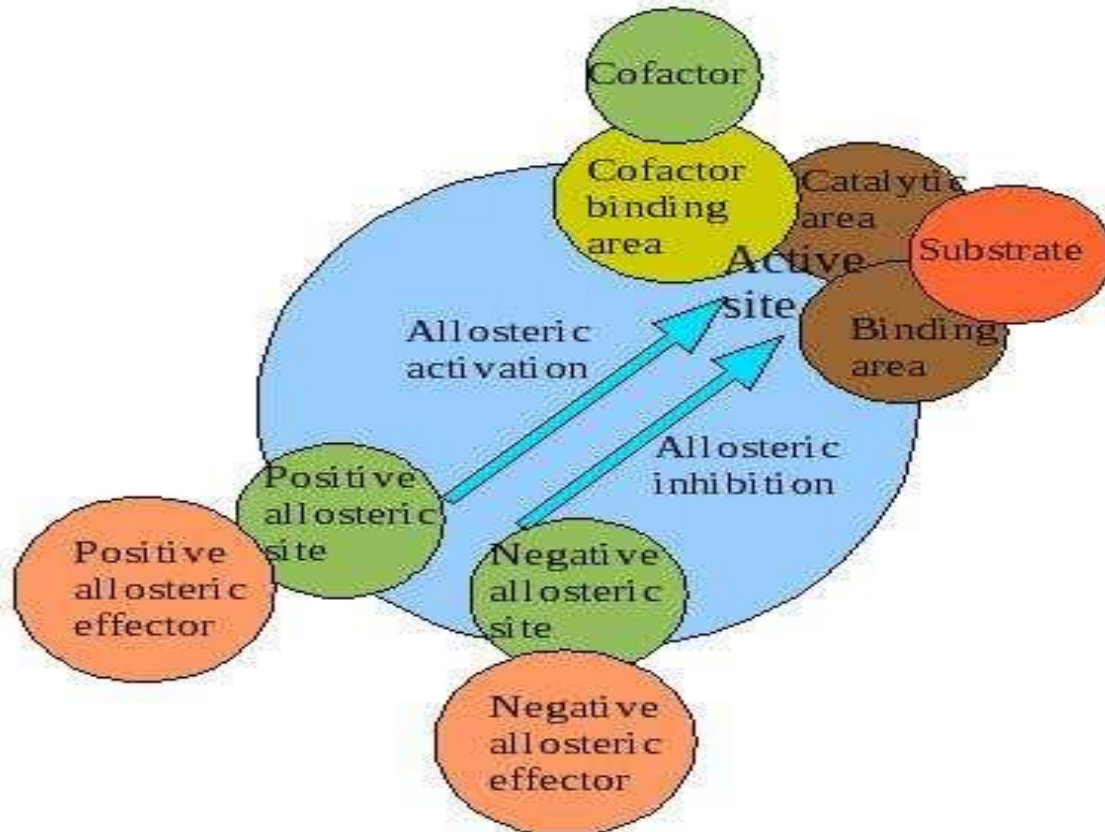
Cofactor

Cofactor binding area

Catalytic area

Substrate

Active site

Binding area

Allosteric activation

Allosteric inhibition

Positive allosteric site

Positive allosteric effector

Negative allosteric site

Negative allosteric effector